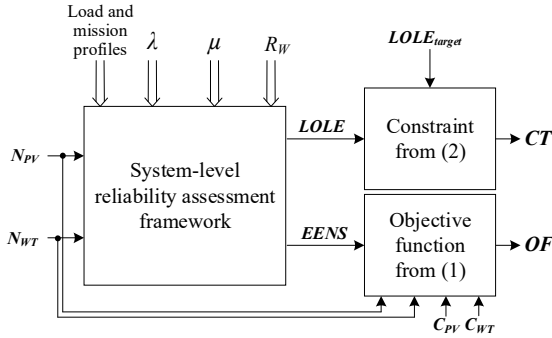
Load and mission profiles

$\lambda$

$\mu$

$R_W$

$LOLE_{target}$

$N_{PV}$

$N_{WT}$

System-level reliability assessment framework

$LOLE$

$EENS$

Constraint from (2)

Objective function from (1)

$CT$

$OF$

$C_{PV}$ $C_{WT}$